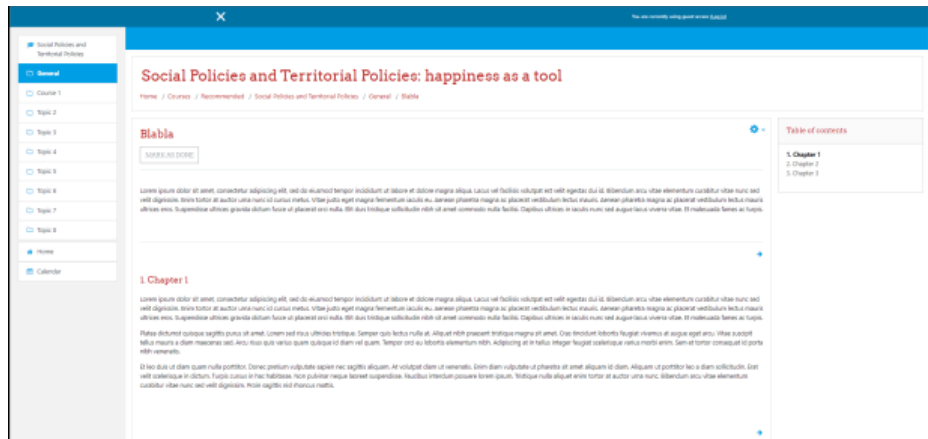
You are currently using guest access (Log in)

Social Policies and Territorial Policies

General

Course 1

Topic 2

Topic 3

Topic 4

Topic 5

Topic 6

Topic 7

Topic 8

Home

Calendar

Social Policies and Territorial Policies: happiness as a tool

Home / Courses / Recommended / Social Policies and Territorial Policies / General / Blabla

Blabla

MARK AS DONE

Lorem ipsum dolor sit amet, consectetur adipiscing elit, sed do eiusmod tempor incididunt ut labore et dolore magna aliqua. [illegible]

1. Chapter 1

Lorem ipsum dolor sit amet, consectetur adipiscing elit, sed do eiusmod tempor incididunt ut labore et dolore magna aliqua. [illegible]

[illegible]

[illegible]

Table of contents

1. Chapter 1
2. Chapter 2
3. Chapter 3